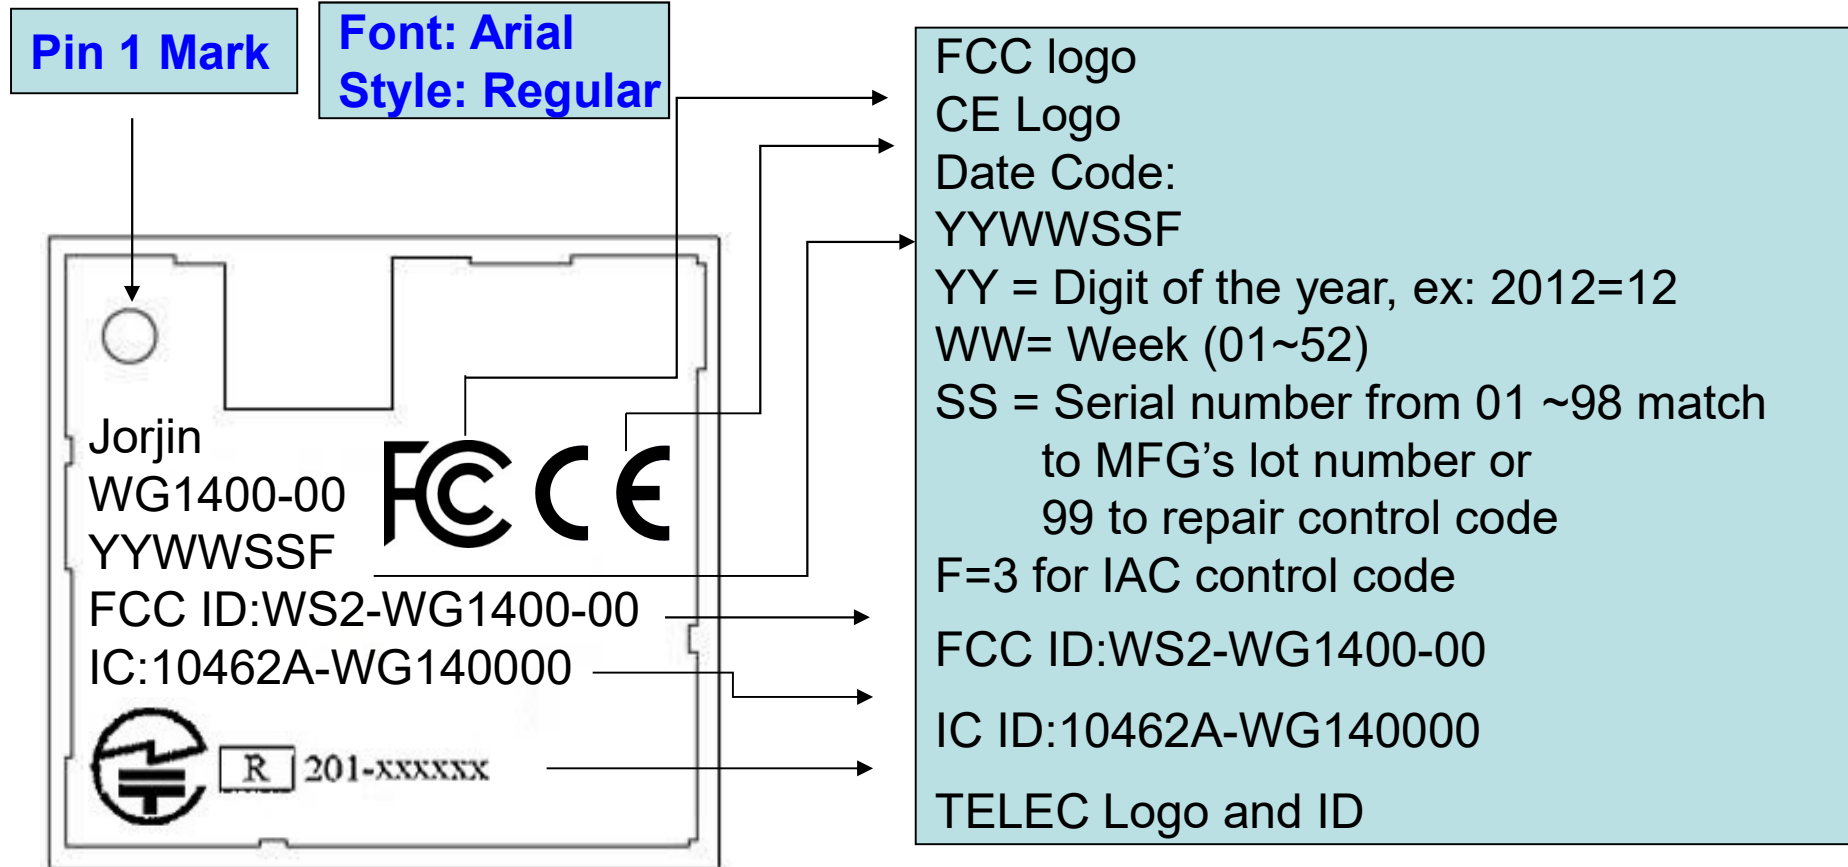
Pin 1 Mark

Font: Arial
Style: Regular

Jorjin
WG1400-00
YYWWSSF
FCC ID:WS2-WG1400-00
IC:10462A-WG140000

R 201-xxxxxx

FCC logo
CE Logo
Date Code:
YYWWSSF
YY = Digit of the year, ex: 2012=12
WW= Week (01~52)
SS = Serial number from 01 ~98 match to MFG's lot number or 99 to repair control code
F=3 for IAC control code

FCC ID:WS2-WG1400-00

IC ID:10462A-WG140000

TELEC Logo and ID